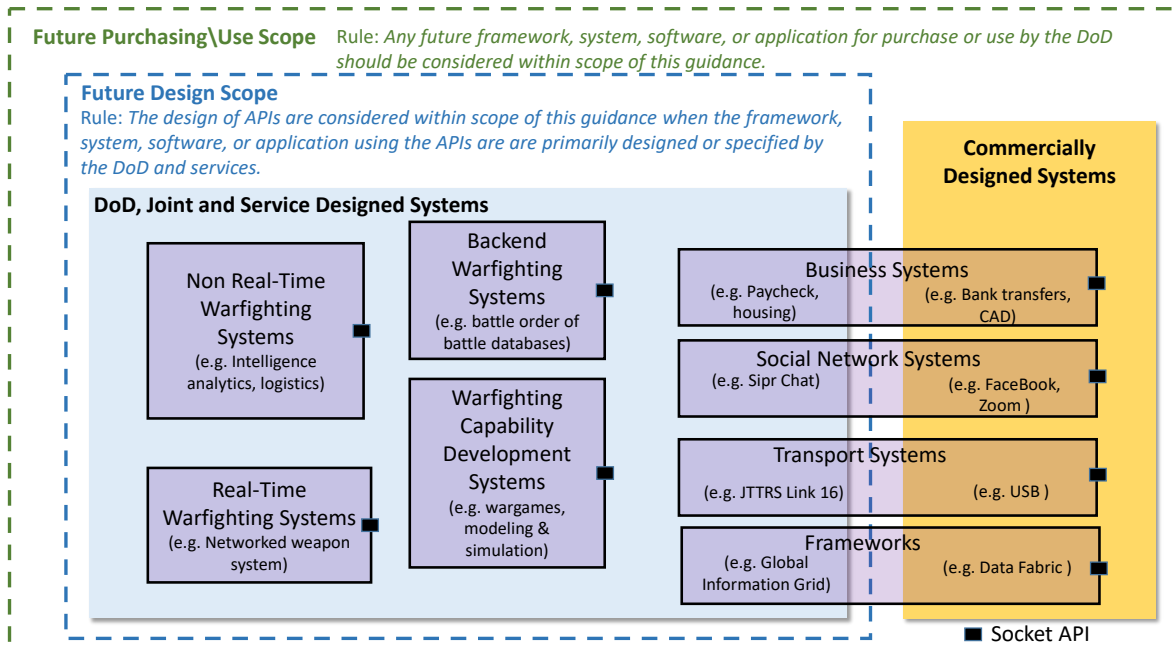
Future Purchasing\Use Scope Rule: *Any future framework, system, software, or application for purchase or use by the DoD should be considered within scope of this guidance.*

Future Design Scope
Rule: *The design of APIs are considered within scope of this guidance when the framework, system, software, or application using the APIs are are primarily designed or specified by the DoD and services.*

Commercially Designed Systems

DoD, Joint and Service Designed Systems

Non Real-Time Warfighting Systems
(e.g. Intelligence analytics, logistics)

Backend Warfighting Systems
(e.g. battle order of battle databases)

Warfighting Capability Development Systems
(e.g. wargames, modeling & simulation)

Real-Time Warfighting Systems
(e.g. Networked weapon system)

Business Systems
(e.g. Paycheck, housing)
(e.g. Bank transfers, CAD)

Social Network Systems
(e.g. Sipr Chat)
(e.g. FaceBook, Zoom )

Transport Systems
(e.g. JTTRS Link 16)
(e.g. USB )

Frameworks
(e.g. Global Information Grid)
(e.g. Data Fabric )

Socket API